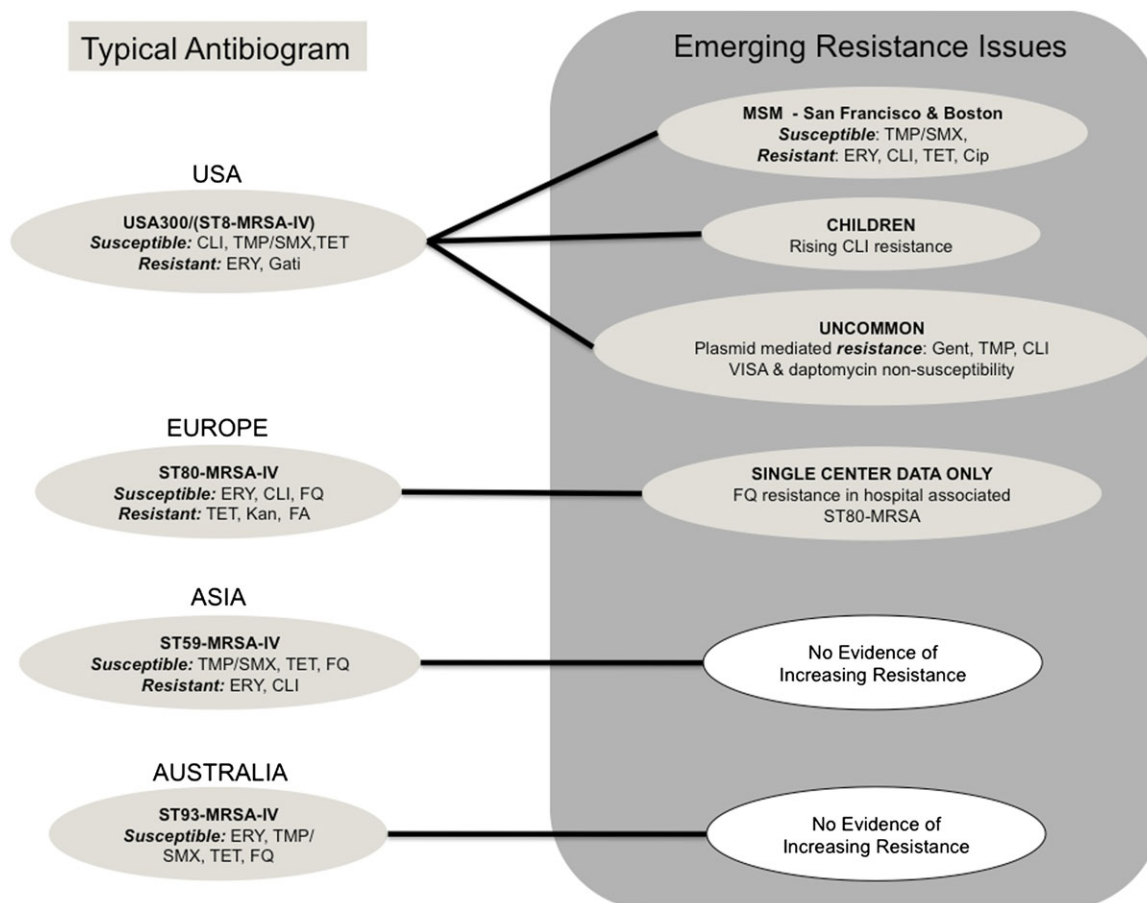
Typical Antibiogram

Emerging Resistance Issues

USA

USA300/(ST8-MRSA-IV)
Susceptible: CLI, TMP/SMX,TET
Resistant: ERY, Gati

MSM - San Francisco & Boston
Susceptible: TMP/SMX,
Resistant: ERY, CLI, TET, Cip

CHILDREN
Rising CLI resistance

UNCOMMON
Plasmid mediated resistance: Gent, TMP, CLI
VISA & daptomycin non-susceptibility

EUROPE

ST80-MRSA-IV
Susceptible: ERY, CLI, FQ
Resistant: TET, Kan, FA

SINGLE CENTER DATA ONLY
FQ resistance in hospital associated ST80-MRSA

ASIA

ST59-MRSA-IV
Susceptible: TMP/SMX, TET, FQ
Resistant: ERY, CLI

No Evidence of Increasing Resistance

AUSTRALIA

ST93-MRSA-IV
Susceptible: ERY, TMP/SMX, TET, FQ

No Evidence of Increasing Resistance